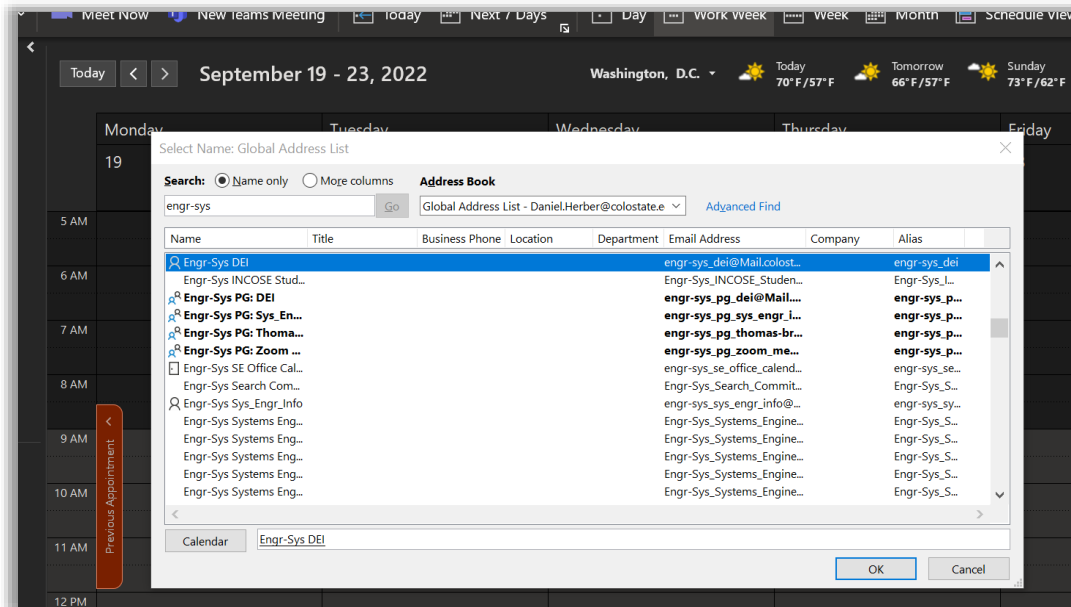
Meet Now | New Teams Meeting | Today | Next 7 Days | Day | Work Week | Week | Month | Schedule View

Today < > September 19 - 23, 2022

Washington, D.C.

Today 70°F/57°F
Tomorrow 66°F/57°F
Sunday 73°F/62°F

Monday 19
Tuesday
Wednesday
Thursday
Friday

5 AM
6 AM
7 AM
8 AM
9 AM
10 AM
11 AM
12 PM

Previous Appointment

Select Name: Global Address List

Search: Name only More columns
Address Book
engr-sys Go
Global Address List - Daniel.Herber@colostate.e
Advanced Find

| Name | Title | Business Phone | Location | Department | Email Address | Company | Alias |
|---|---|---|---|---|---|---|---|
| Engr-Sys DEI | | | | | engr-sys_dei@Mail.colost... | | engr-sys_dei |
| Engr-Sys INCOSE Stud... | | | | | Engr-Sys_INCOSE_Studen... | | Engr-Sys_I... |
| Engr-Sys PG: DEI | | | | | engr-sys_pg_dei@Mail.... | | engr-sys_p... |
| Engr-Sys PG: Sys_En... | | | | | engr-sys_pg_sys_engr_i... | | engr-sys_p... |
| Engr-Sys PG: Thoma... | | | | | engr-sys_pg_thomas-br... | | engr-sys_p... |
| Engr-Sys PG: Zoom ... | | | | | engr-sys_pg_zoom_me... | | engr-sys_p... |
| Engr-Sys SE Office Cal... | | | | | engr-sys_se_office_calend... | | engr-sys_se... |
| Engr-Sys Search Com... | | | | | Engr-Sys_Search_Commit... | | Engr-Sys_S... |
| Engr-Sys Sys_Engr_Info | | | | | engr-sys_sys_engr_info@... | | engr-sys_sy... |
| Engr-Sys Systems Eng... | | | | | Engr-Sys_Systems_Engine... | | Engr-Sys_S... |
| Engr-Sys Systems Eng... | | | | | Engr-Sys_Systems_Engine... | | Engr-Sys_S... |
| Engr-Sys Systems Eng... | | | | | Engr-Sys_Systems_Engine... | | Engr-Sys_S... |
| Engr-Sys Systems Eng... | | | | | Engr-Sys_Systems_Engine... | | Engr-Sys_S... |
| Engr-Sys Systems Eng... | | | | | Engr-Sys_Systems_Engine... | | Engr-Sys_S... |

Calendar Engr-Sys DEI

OK Cancel